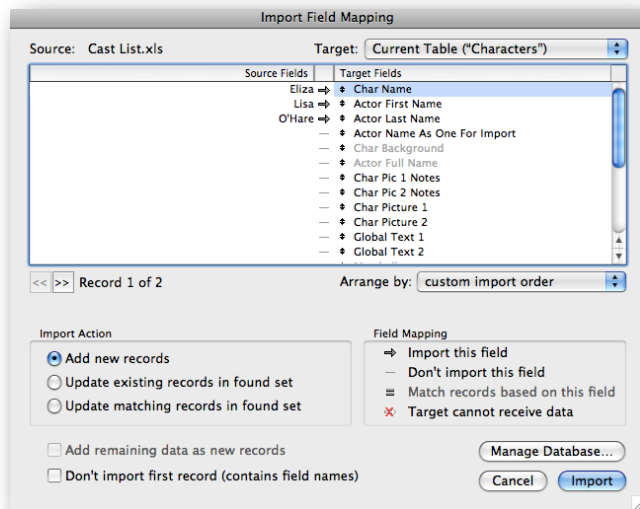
Import Field Mapping

Source: Cast List.xls

Target: Current Table ("Characters")

| Source Fields | | Target Fields |
|---|---|---|
| Eliza | ⇒ | Char Name |
| Lisa | ⇒ | Actor First Name |
| O'Hare | ⇒ | Actor Last Name |
| | — | Actor Name As One For Import |
| | — | Char Background |
| | — | Actor Full Name |
| | — | Char Pic 1 Notes |
| | — | Char Pic 2 Notes |
| | — | Char Picture 1 |
| | — | Char Picture 2 |
| | — | Global Text 1 |
| | — | Global Text 2 |

<< >> Record 1 of 2

Arrange by: custom import order

Import Action

Add new records

Update existing records in found set

Update matching records in found set

Field Mapping

⇒ Import this field

— Don't import this field

= Match records based on this field

✕ Target cannot receive data

Add remaining data as new records

Don't import first record (contains field names)

Manage Database...

Cancel

Import